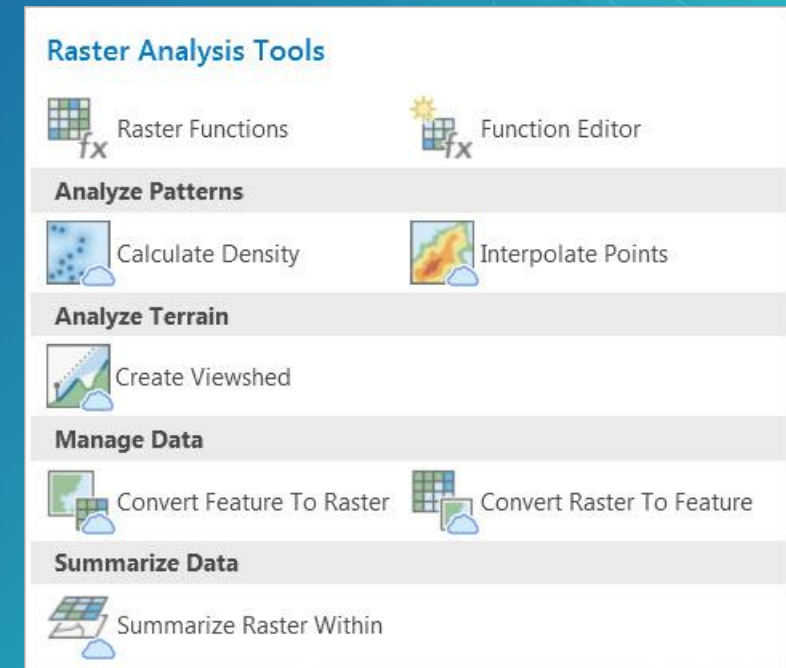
Raster Analysis Tools

fx Raster Functions

fx Function Editor

Analyze Patterns

Calculate Density

Interpolate Points

Analyze Terrain

Create Viewshed

Manage Data

Convert Feature To Raster

Convert Raster To Feature

Summarize Data

Summarize Raster Within